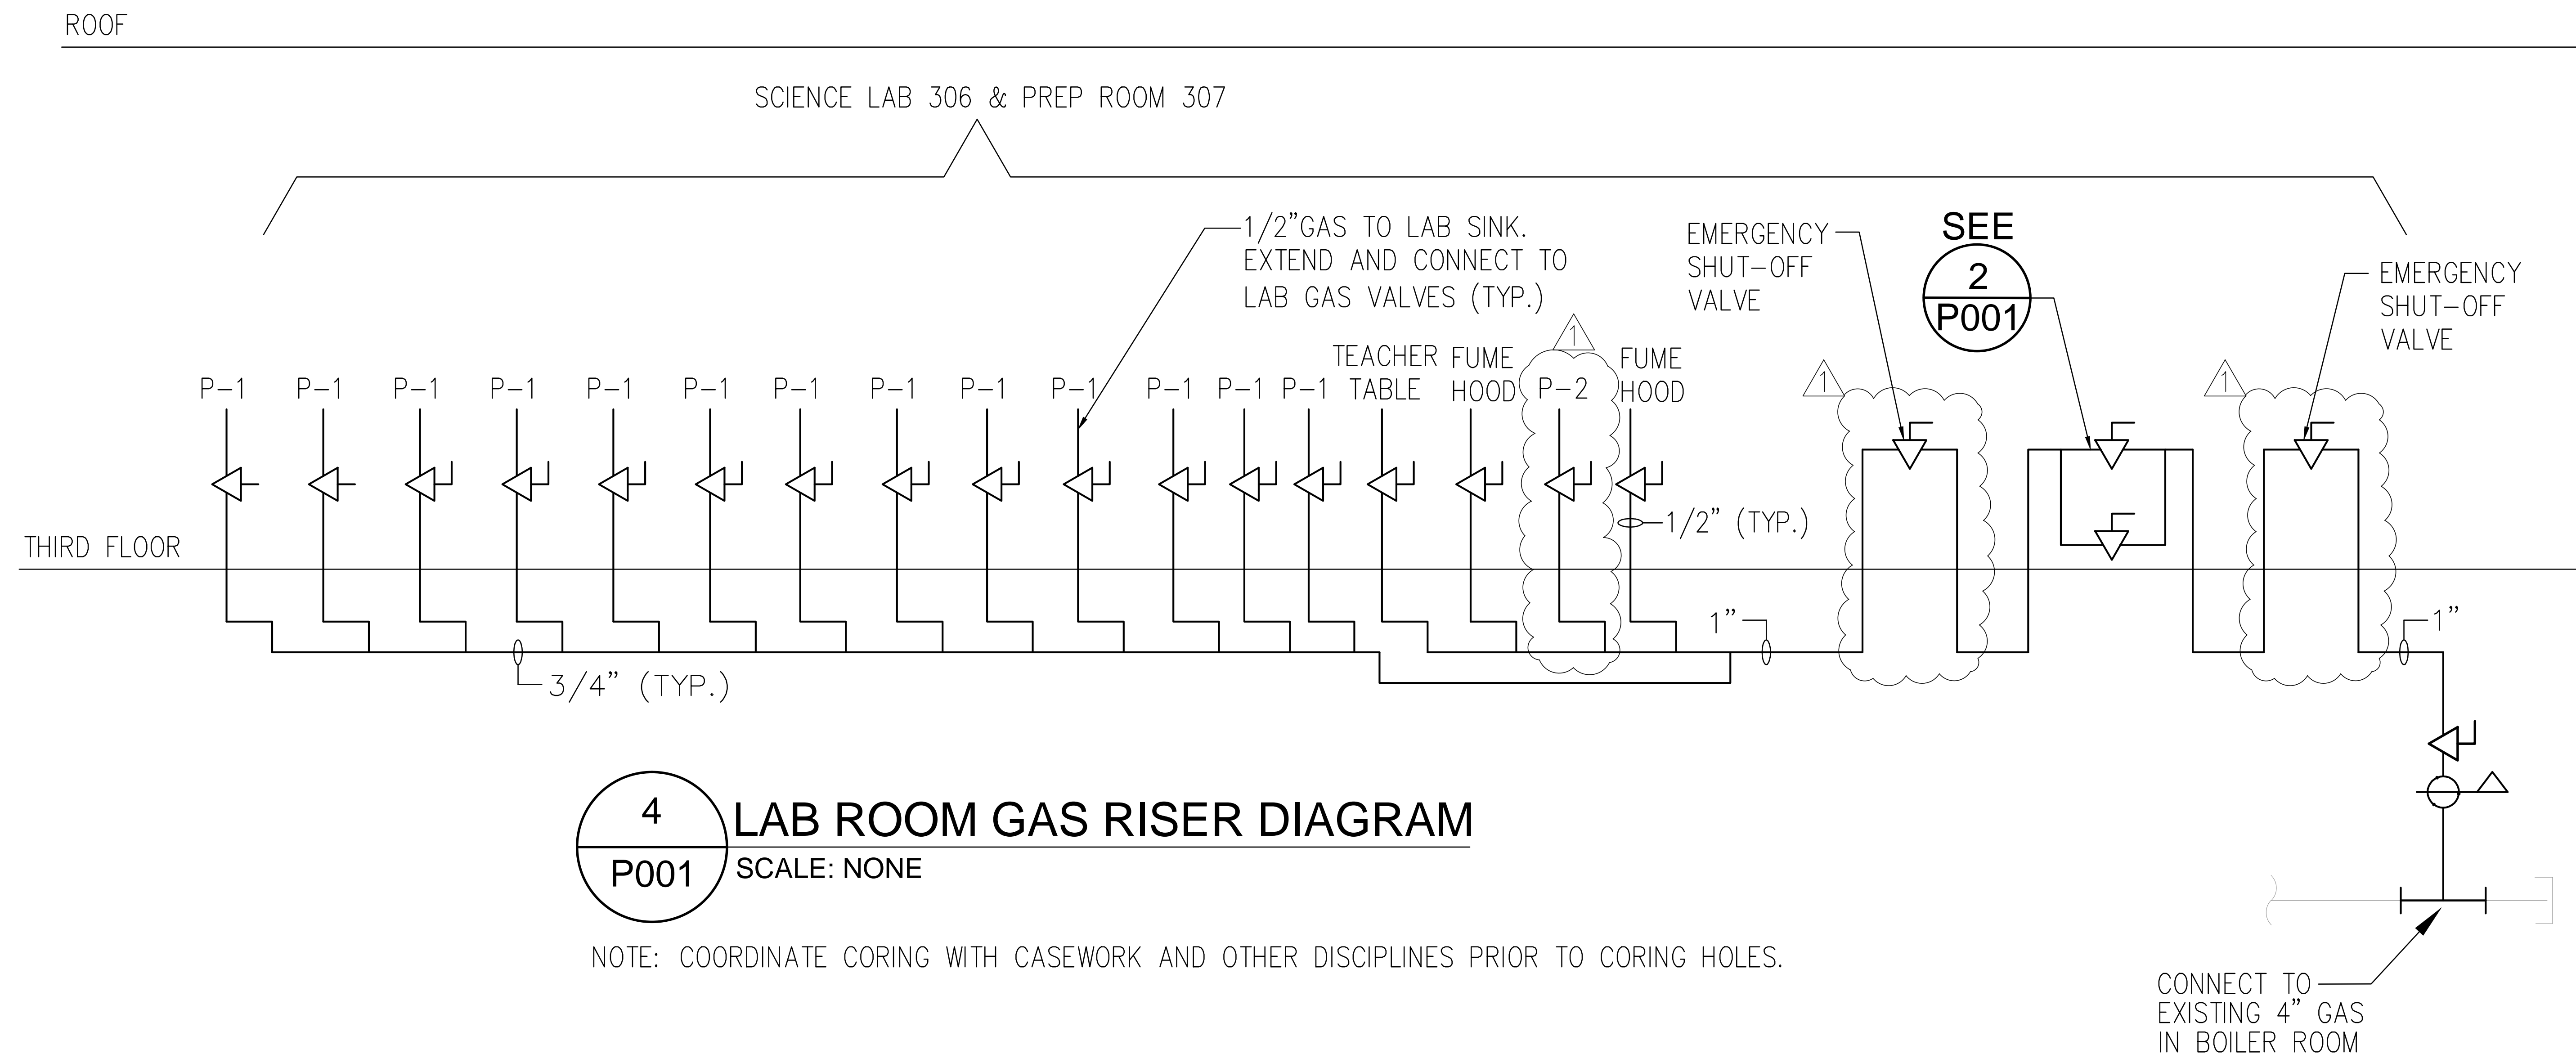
ROOF

SCIENCE LAB 306 & PREP ROOM 307

1/2"GAS TO LAB SINK. EXTEND AND CONNECT TO LAB GAS VALVES (TYP.)

EMERGENCY SHUT-OFF VALVE

SEE
2
P001

EMERGENCY SHUT-OFF VALVE

1

P-1 P-1 P-1 P-1 P-1 P-1 P-1 P-1 P-1 P-1 P-1 P-1 P-1 TEACHER TABLE FUME HOOD P-2 FUME HOOD

1

1

1/2" (TYP.)

THIRD FLOOR

1"

1"

3/4" (TYP.)

4
P001
LAB ROOM GAS RISER DIAGRAM
SCALE: NONE

NOTE: COORDINATE CORING WITH CASEWORK AND OTHER DISCIPLINES PRIOR TO CORING HOLES.

CONNECT TO EXISTING 4" GAS IN BOILER ROOM